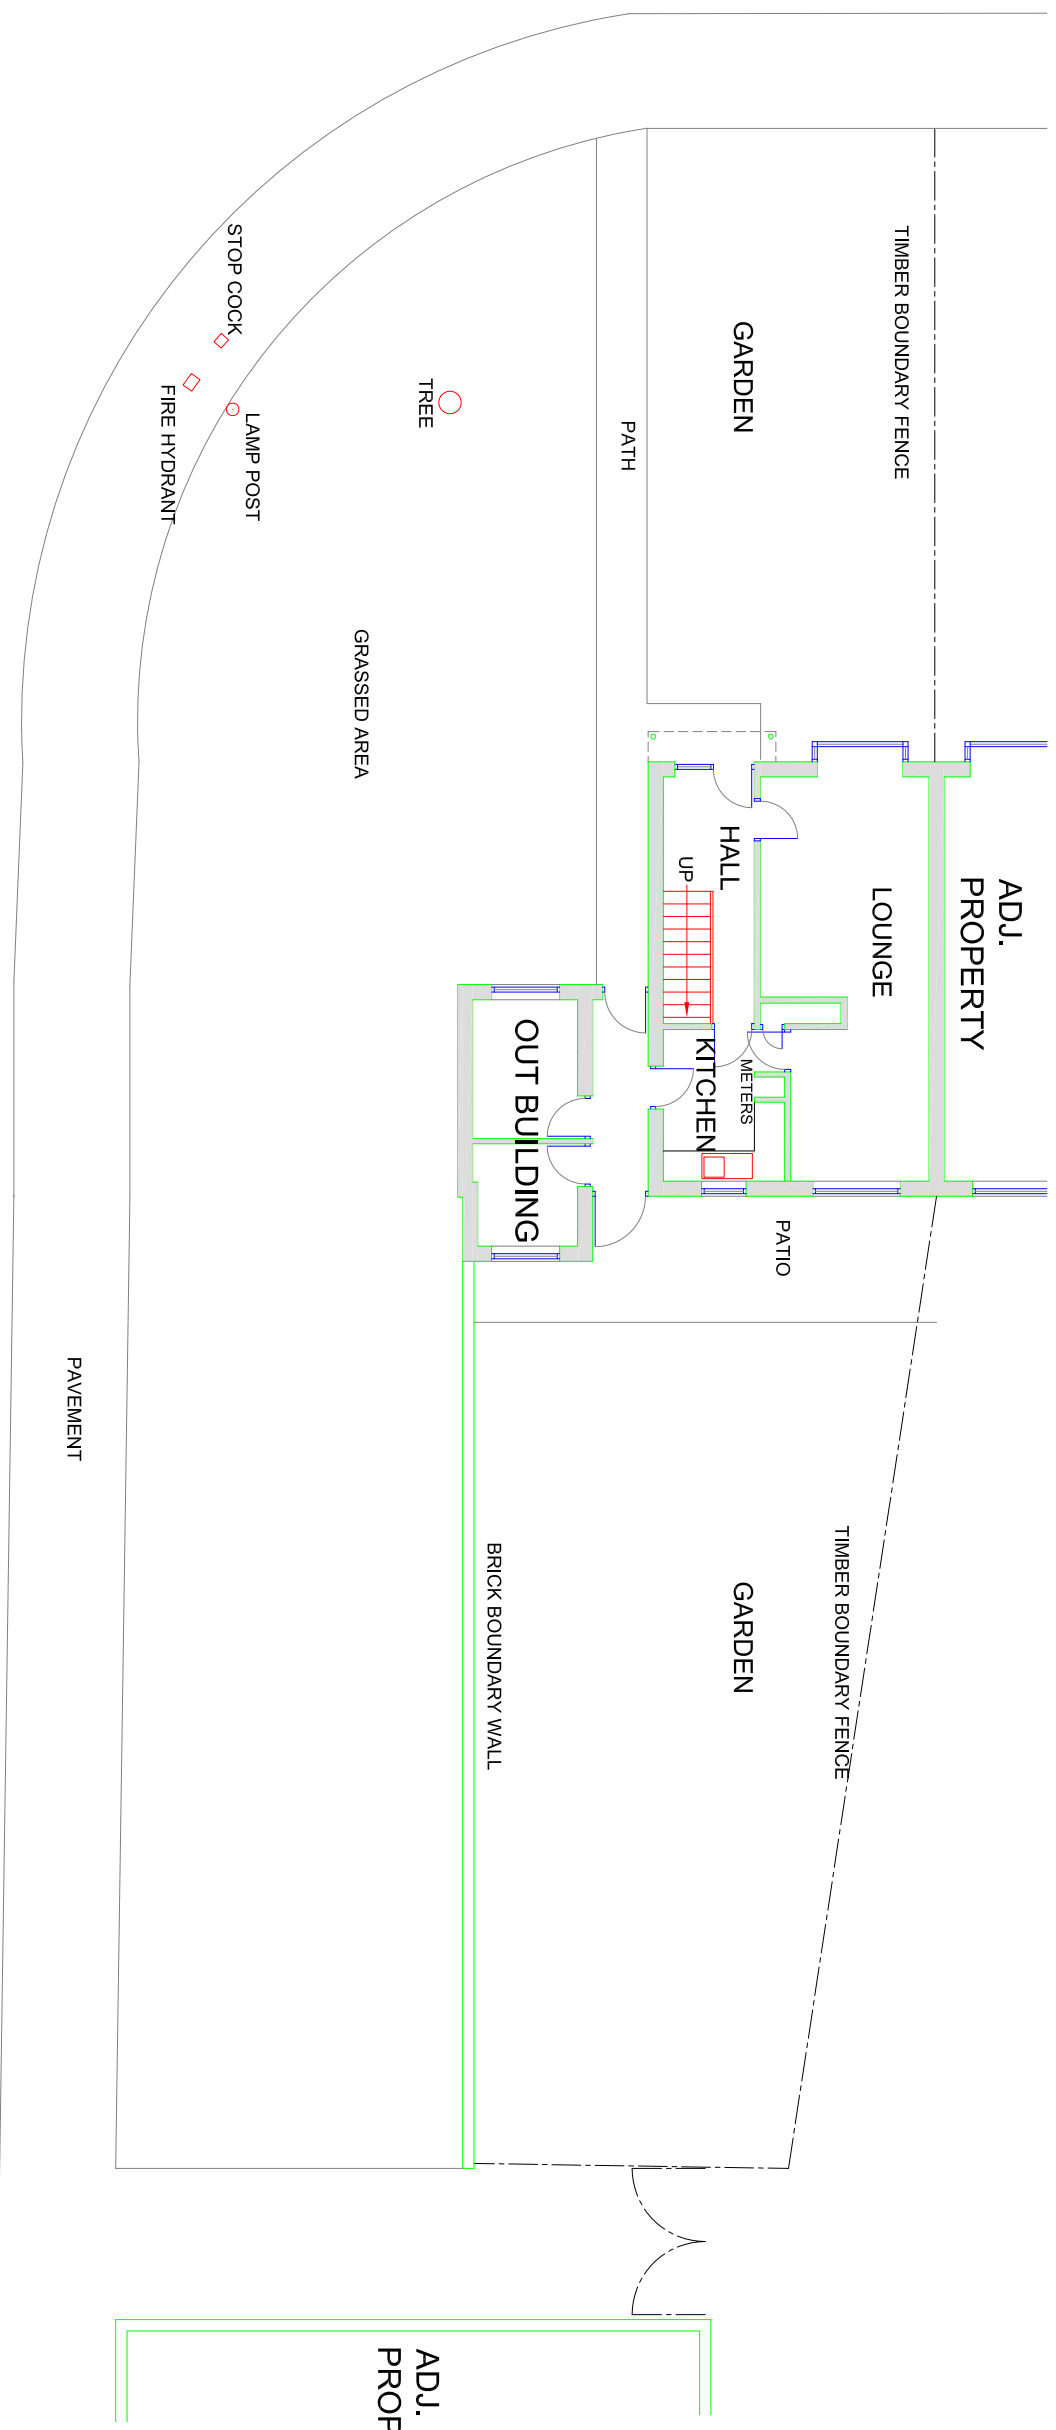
STOP COCK
FIRE HYDRANT
LAMP POST
TREE
PATH
GARDEN
TIMBER BOUNDARY FENCE
GRASSED AREA
HALL
UP
LOUNGE
ADJ. PROPERTY
OUT BUILDING
KITCHEN
METERS
PATIO
PAVEMENT
BRICK BOUNDARY WALL
GARDEN
TIMBER BOUNDARY FENCE
ADJ.
PROP